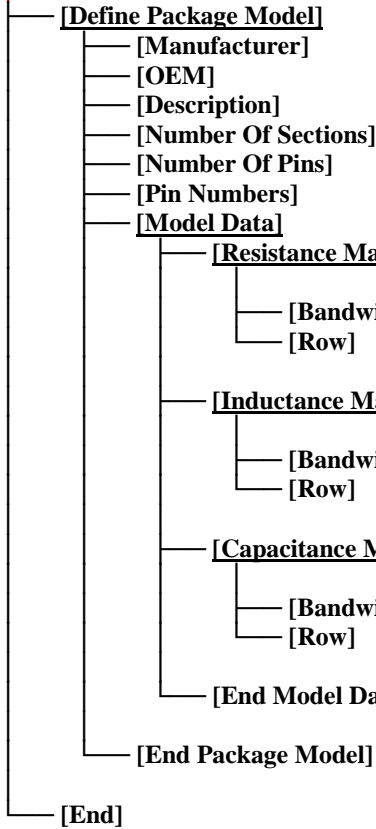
[Define Package Model]
[Manufacturer]
[OEM]
[Description]
[Number Of Sections]
[Number Of Pins]
[Pin Numbers]
[Model Data]
[Resistance Ma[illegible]
[Bandwi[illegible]
[Row]
[Inductance M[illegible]
[Bandwi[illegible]
[Row]
[Capacitance M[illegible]
[Bandwi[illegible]
[Row]
[End Model Da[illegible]
[End Package Model]
[End]